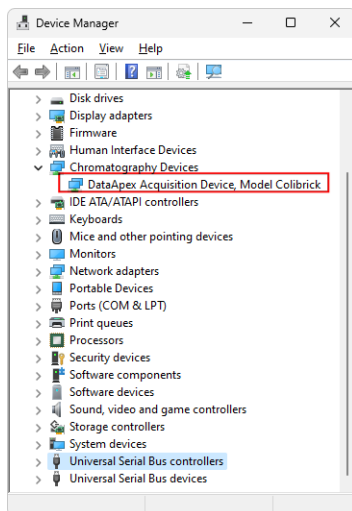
Device Manager

File Action View Help

Disk drives
Display adapters
Firmware
Human Interface Devices
Chromatography Devices
DataApex Acquisition Device, Model Colibrick
IDE ATA/ATAPI controllers
Keyboards
Mice and other pointing devices
Monitors
Network adapters
Portable Devices
Ports (COM & LPT)
Print queues
Processors
Security devices
Software components
Software devices
Sound, video and game controllers
Storage controllers
System devices
Universal Serial Bus controllers
Universal Serial Bus devices